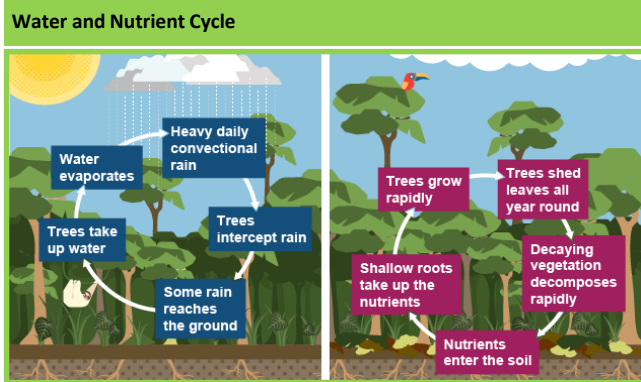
Water and Nutrient Cycle

Heavy daily convectional rain

Trees intercept rain

Some rain reaches the ground

Trees take up water

Water evaporates

Trees grow rapidly

Trees shed leaves all year round

Decaying vegetation decomposes rapidly

Nutrients enter the soil

Shallow roots take up the nutrients